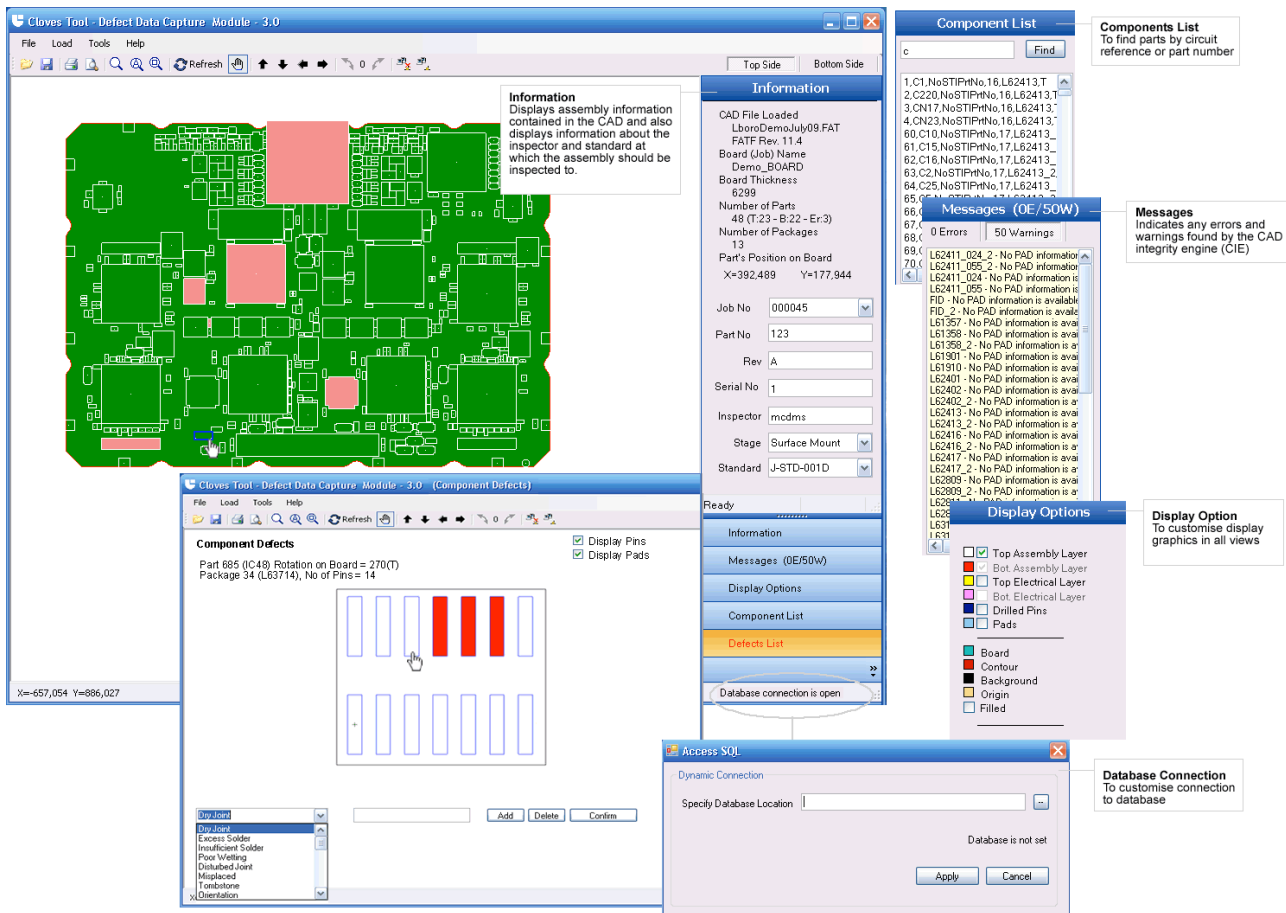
Cloves Tool - Defect Data Capture Module - 3.0

File Load Tools Help

Refresh

Top Side Bottom Side

Information
Displays assembly information contained in the CAD and also displays information about the inspector and standard at which the assembly should be inspected to.

Information

CAD File Loaded
LboroDemoJuly09.FAT
FATF Rev. 11.4
Board (Job) Name
Demo_BOARD
Board Thickness
6299
Number of Parts
48 (T:23 - B:22 - Er:3)
Number of Packages
13
Part's Position on Board
X=392,489 Y=177,944

Job No 000045
Part No 123
Rev A
Serial No 1
Inspector mcdms
Stage Surface Mount
Standard J-STD-001D

Ready

Information
Messages (0E/50W)
Display Options
Component List
Defects List

Database connection is open

X=-657,054 Y=886,027

Component List

c Find

1,C1,NoSTIPrtNo,16,L62413,T
2,C220,NoSTIPrtNo,16,L62413,T
3,CN17,NoSTIPrtNo,16,L62413,T
4,CN23,NoSTIPrtNo,16,L62413,T
60,C10,NoSTIPrtNo,17,L62413_
61,C15,NoSTIPrtNo,17,L62413_
62,C16,NoSTIPrtNo,17,L62413_
63,C2,NoSTIPrtNo,17,L62413_
64,C25,NoSTIPrtNo,17,L62413_

Components List
To find parts by circuit reference or part number

Messages (0E/50W)

0 Errors 50 Warnings

L62411_024_2 - No PAD information
L62411_055_2 - No PAD information
L62411_024 - No PAD information
L62411_055 - No PAD information
FID - No PAD information is available
FID_2 - No PAD information is avail
L61357 - No PAD information is avai
L61358 - No PAD information is avai
L61358_2 - No PAD information is avai
L61901 - No PAD information is avai
L61910 - No PAD information is avai
L62401 - No PAD information is avai
L62402 - No PAD information is avai
L62402_2 - No PAD information is avai
L62413 - No PAD information is avai
L62413_2 - No PAD information is avai
L62416 - No PAD information is avai
L62416_2 - No PAD information is avai
L62417 - No PAD information is avai
L62417_2 - No PAD information is av
L62809 - No PAD information is avai
L62809_2 - No PAD information is avai

Messages
Indicates any errors and warnings found by the CAD integrity engine (CIE)

Display Options

Top Assembly Layer
Bot. Assembly Layer
Top Electrical Layer
Bot. Electrical Layer
Drilled Pins
Pads

Board
Contour
Background
Origin
Filled

Display Option
To customise display graphics in all views

Cloves Tool - Defect Data Capture Module - 3.0 (Component Defects)

File Load Tools Help

Refresh

Component Defects

Part 685 (IC48) Rotation on Board = 270(T)
Package 34 (L63714), No of Pins = 14

Display Pins
Display Pads

Dry Joint

Add Delete Confirm

Dry Joint
Excess Solder
Insufficient Solder
Poor Wetting
Disturbed Joint
Misplaced
Tombstone
Orientation

Access SQL

Dynamic Connection

Specify Database Location

Database is not set

Apply Cancel

Database Connection
To customise connection to database